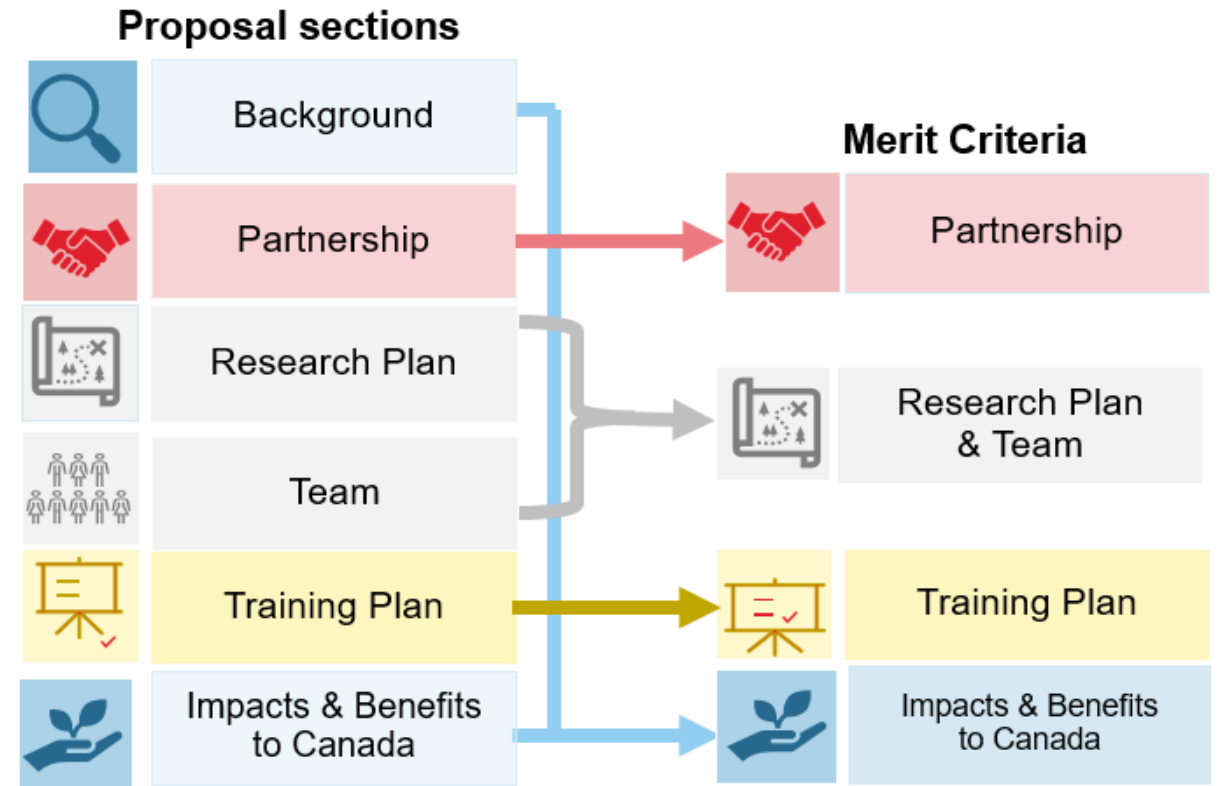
Proposal sections

Background

Partnership

Research Plan

Team

Training Plan

Impacts & Benefits to Canada

Merit Criteria

Partnership

Research Plan & Team

Training Plan

Impacts & Benefits to Canada